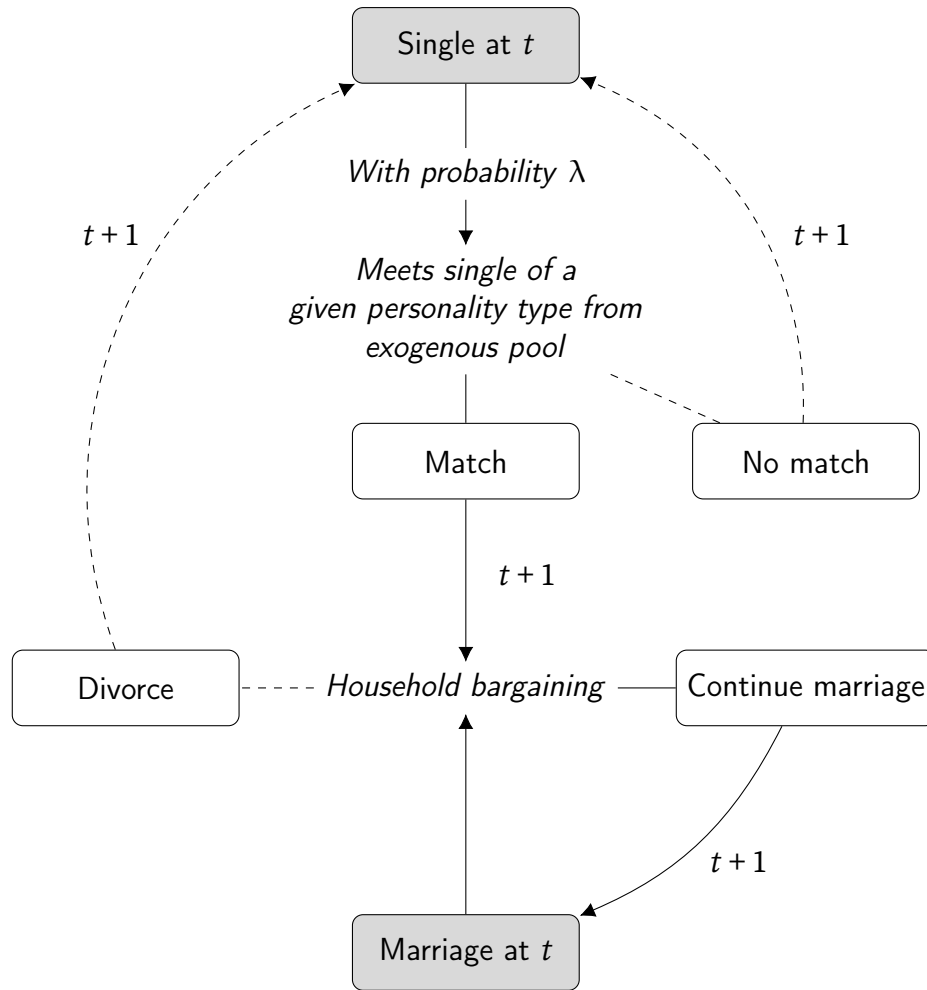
Single at $t$

With probability $\lambda$

$t+1$

$t+1$

Meets single of a given personality type from exogenous pool

Match

No match

$t+1$

Divorce

Household bargaining

Continue marriage

$t+1$

Marriage at $t$